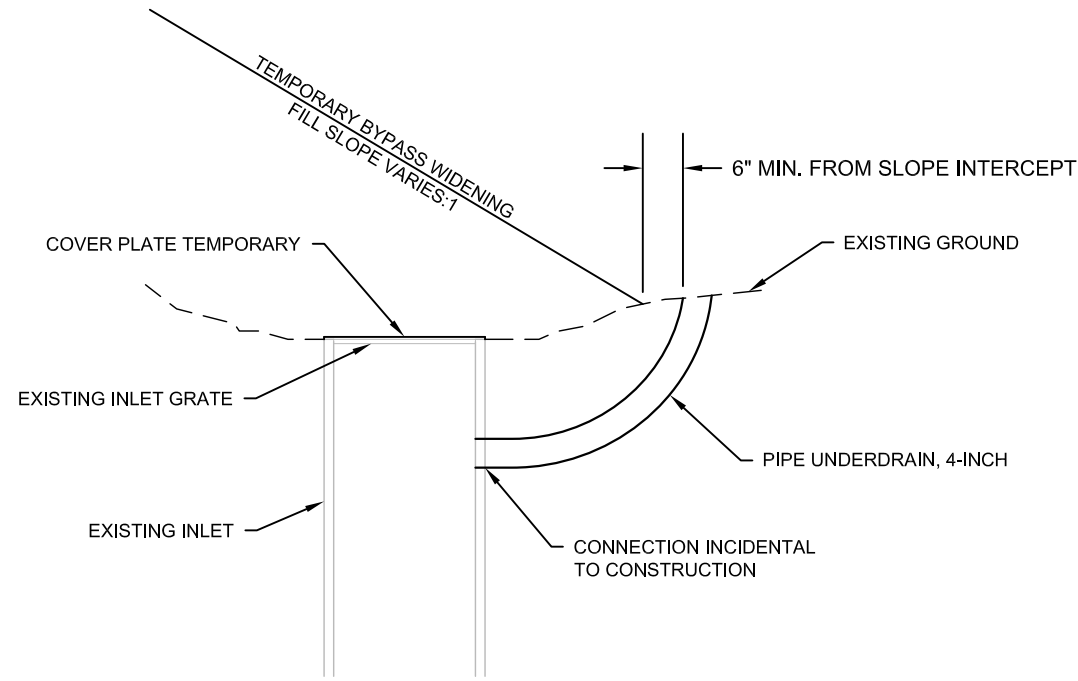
TEMPORARY BYPASS WIDENING
FILL SLOPE VARIES:1

6" MIN. FROM SLOPE INTERCEPT

COVER PLATE TEMPORARY

EXISTING GROUND

EXISTING INLET GRATE

PIPE UNDERDRAIN, 4-INCH

EXISTING INLET

CONNECTION INCIDENTAL TO CONSTRUCTION